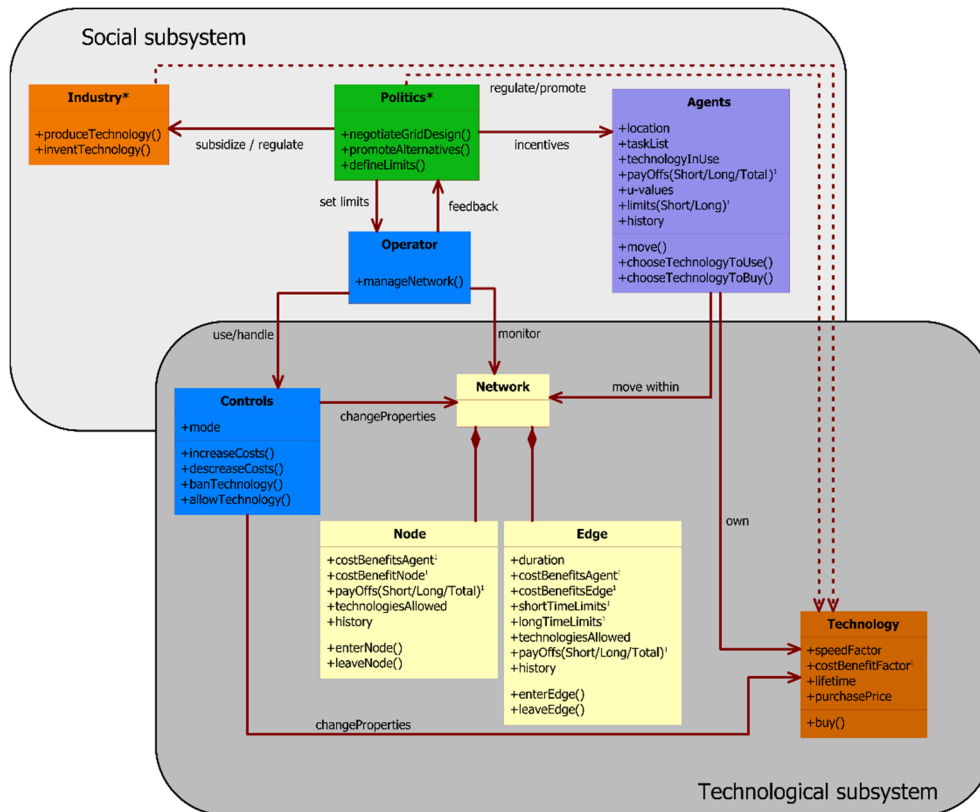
Social subsystem

Industry*

+produceTechnology()
+inventTechnology()

subsidize / regulate

Politics*

+negotiateGridDesign()
+promoteAlternatives()
+defineLimits()

regulate/promote

incentives

Agents

+location
+taskList
+technologyInUse
+payOffs(Short/Long/Total)$^1$
+u-values
+limits(Short/Long)$^1$
+history

+move()
+chooseTechnologyToUse()
+chooseTechnologyToBuy()

set limits

feedback

Operator

+manageNetwork()

use/handle

monitor

Controls

+mode

+increaseCosts()
+descreaseCosts()
+banTechnology()
+allowTechnology()

changeProperties

Network

move within

own

Node

+costBenefitsAgent$^1$
+costBenefitNode$^1$
+payOffs(Short/Long/Total)$^1$
+technologiesAllowed
+history

+enterNode()
+leaveNode()

Edge

+duration
+costBenefitsAgent$^1$
+costBenefitsEdge$^1$
+shortTimeLimits$^1$
+longTimeLimits$^1$
+technologiesAllowed
+payOffs(Short/Long/Total)$^1$
+history

+enterEdge()
+leaveEdge()

Technology

+speedFactor
+costBenefitFactor$^1$
+lifetime
+purchasePrice

+buy()

changeProperties

Technological subsystem